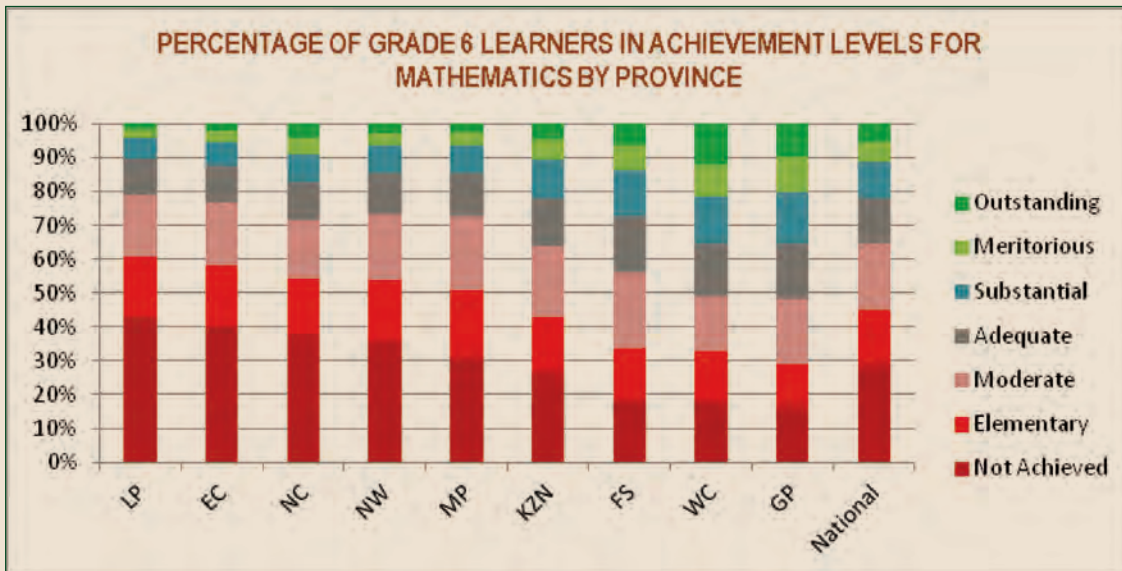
PERCENTAGE OF GRADE 6 LEARNERS IN ACHIEVEMENT LEVELS FOR MATHEMATICS BY PROVINCE

100%
90%
80%
70%
60%
50%
40%
30%
20%
10%
0%

LP
EC
NC
NW
MP
KZN
FS
WC
GP
National

Outstanding
Meritorious
Substantial
Adequate
Moderate
Elementary
Not Achieved